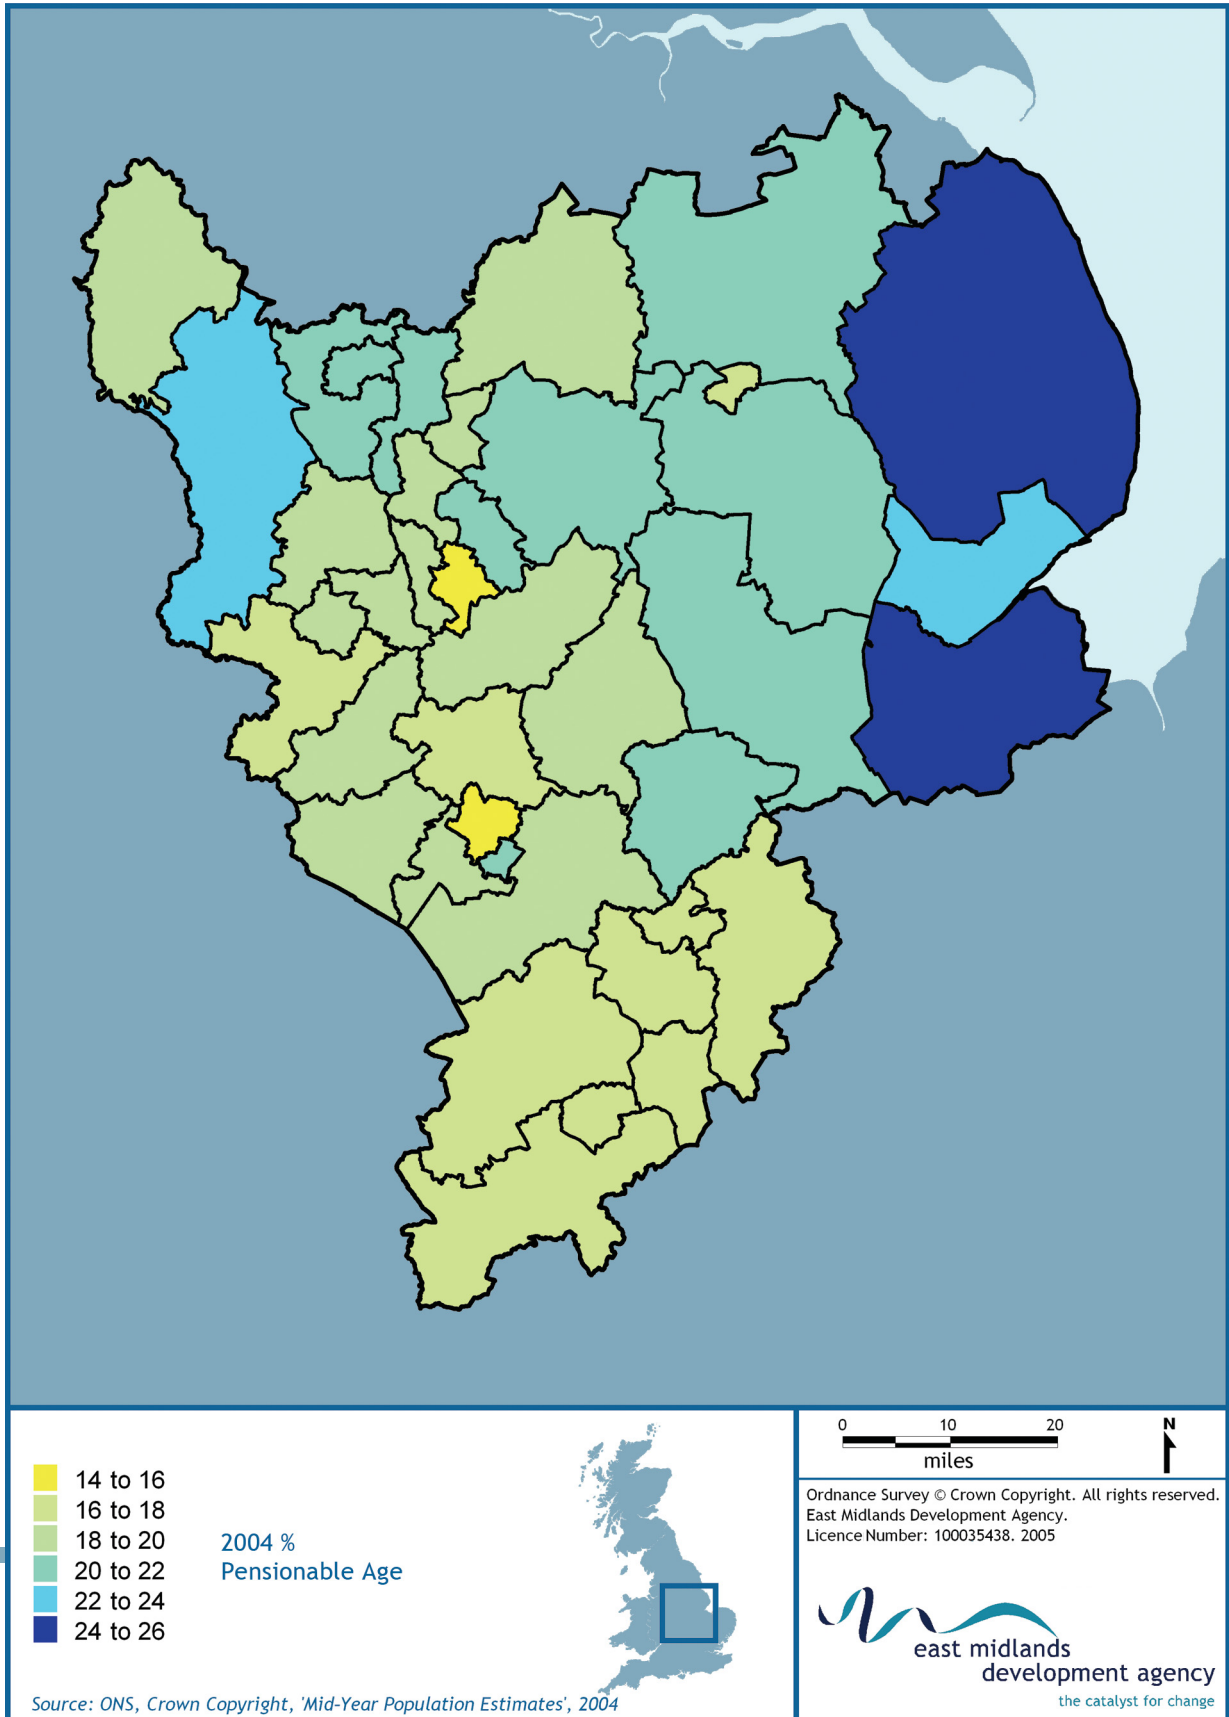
14 to 16
16 to 18
18 to 20
20 to 22
22 to 24
24 to 26

2004 %
Pensionable Age

Source: ONS, Crown Copyright, 'Mid-Year Population Estimates', 2004

0 10 20
miles
N

Ordnance Survey © Crown Copyright. All rights reserved. East Midlands Development Agency. Licence Number: 100035438. 2005

east midlands development agency
the catalyst for change